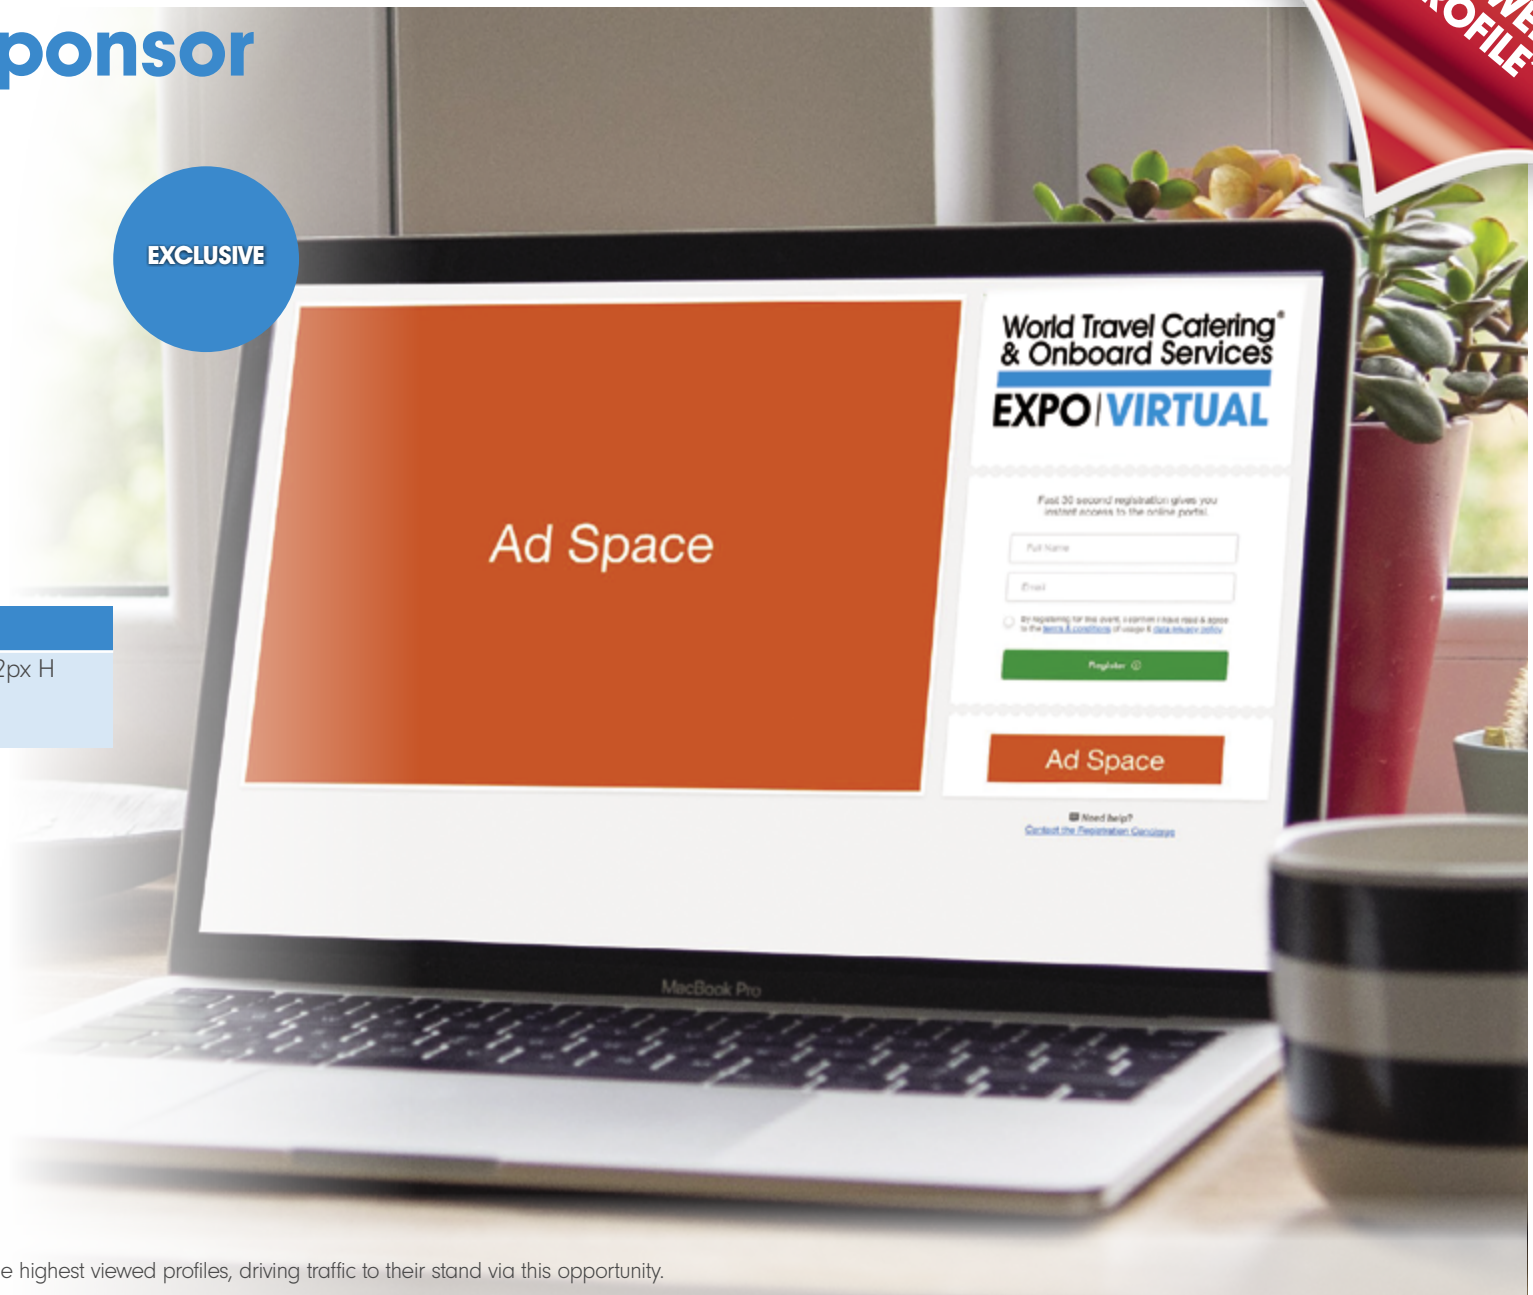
ponsor

OFILE

EXCLUSIVE

2px H

Ad Space

World Travel Catering® & Onboard Services

EXPO | VIRTUAL

Fast 30 second registration gives you instant access to the online portal.

Full Name

Email

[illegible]

Register

Ad Space

Need help?
Contact the Registration Concierge

MacBook Pro

e highest viewed profiles, driving traffic to their stand via this opportunity.